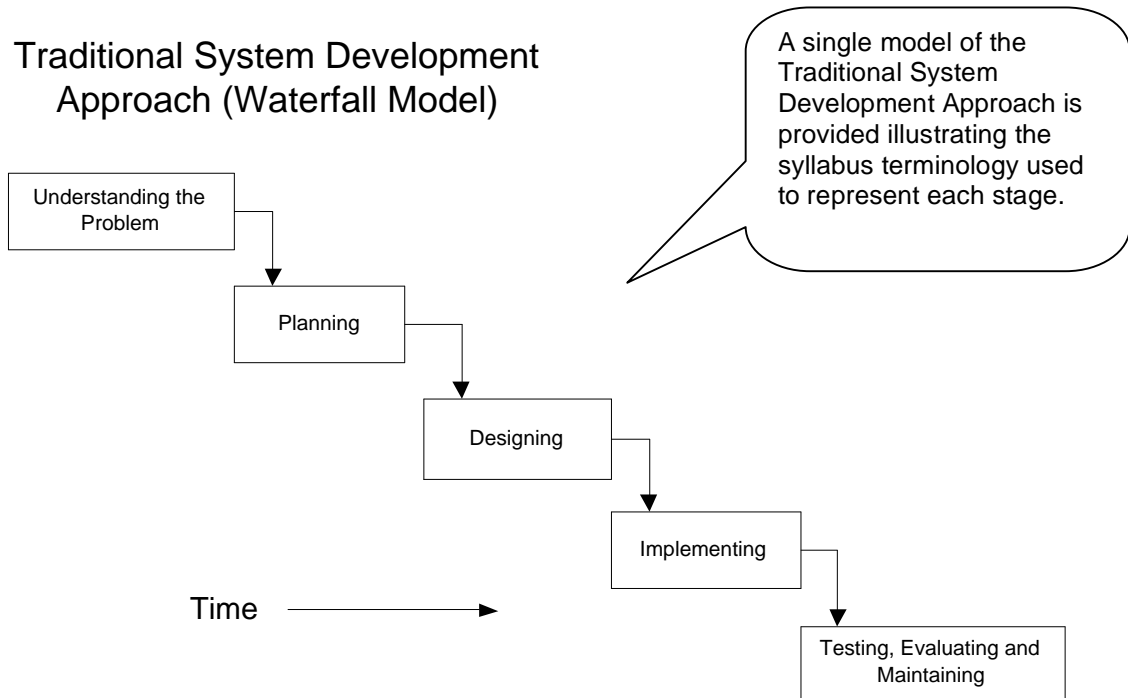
Traditional System Development Approach (Waterfall Model)

A single model of the Traditional System Development Approach is provided illustrating the syllabus terminology used to represent each stage.

Understanding the Problem

Planning

Designing

Implementing

Time

Testing, Evaluating and Maintaining